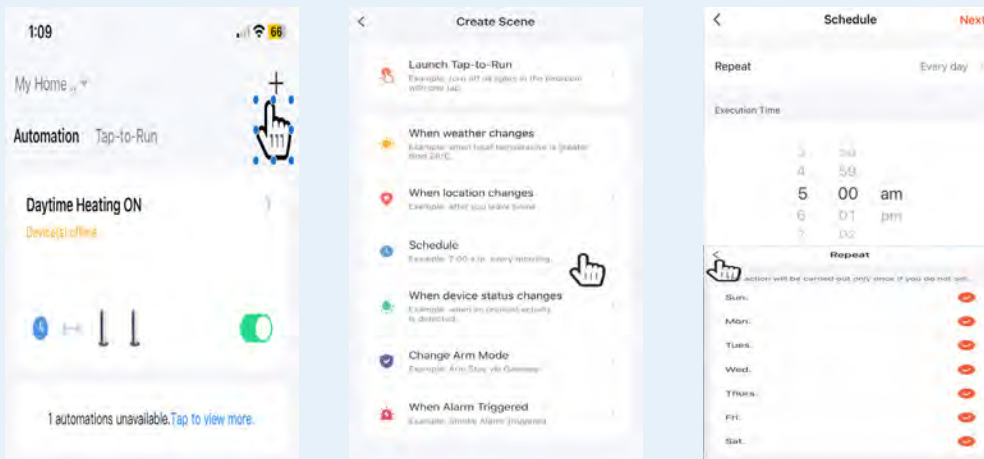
1:09

66

My Home ..

+

Automation Tap-to-Run

Daytime Heating ON

Device(s) offline

1 automations unavailable.Tap to view more.

<

Create Scene

Launch Tap-to-Run

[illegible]

When weather changes

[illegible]

When location changes

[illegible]

Schedule

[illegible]

When device status changes

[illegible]

Change Arm Mode

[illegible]

When Alarm Triggered

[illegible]

<

Schedule

Next

Repeat

Every day

Execution Time

3 58

4 59

5 00 am

6 01 pm

7 02

<

Repeat

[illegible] action will be carried out only once if you do not set.

Sun.

Mon.

Tues.

Wed.

Thurs.

Fri.

Sat.